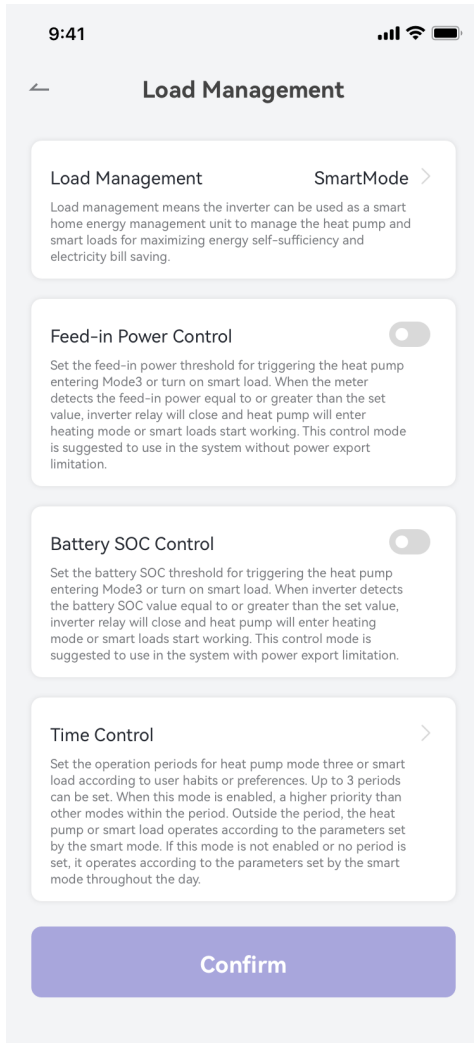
9:41

Load Management

Load Management SmartMode

Load management means the inverter can be used as a smart home energy management unit to manage the heat pump and smart loads for maximizing energy self-sufficiency and electricity bill saving.

Feed-in Power Control

Set the feed-in power threshold for triggering the heat pump entering Mode3 or turn on smart load. When the meter detects the feed-in power equal to or greater than the set value, inverter relay will close and heat pump will enter heating mode or smart loads start working. This control mode is suggested to use in the system without power export limitation.

Battery SOC Control

Set the battery SOC threshold for triggering the heat pump entering Mode3 or turn on smart load. When inverter detects the battery SOC value equal to or greater than the set value, inverter relay will close and heat pump will enter heating mode or smart loads start working. This control mode is suggested to use in the system with power export limitation.

Time Control

Set the operation periods for heat pump mode three or smart load according to user habits or preferences. Up to 3 periods can be set. When this mode is enabled, a higher priority than other modes within the period. Outside the period, the heat pump or smart load operates according to the parameters set by the smart mode. If this mode is not enabled or no period is set, it operates according to the parameters set by the smart mode throughout the day.

Confirm